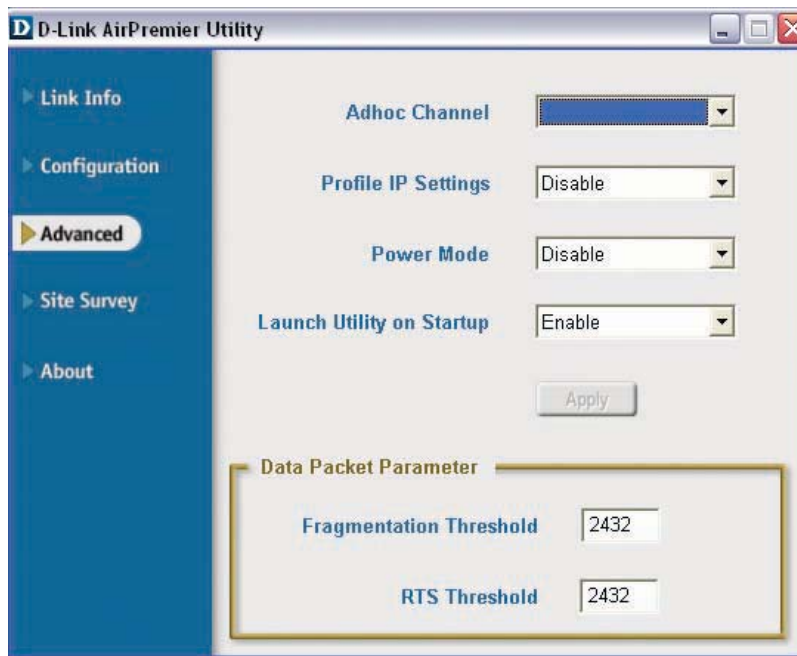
D D-Link AirPremier Utility

Link Info

Configuration

Advanced

Site Survey

About

Adhoc Channel

Profile IP Settings Disable

Power Mode Disable

Launch Utility on Startup Enable

Apply

Data Packet Parameter

Fragmentation Threshold 2432

RTS Threshold 2432